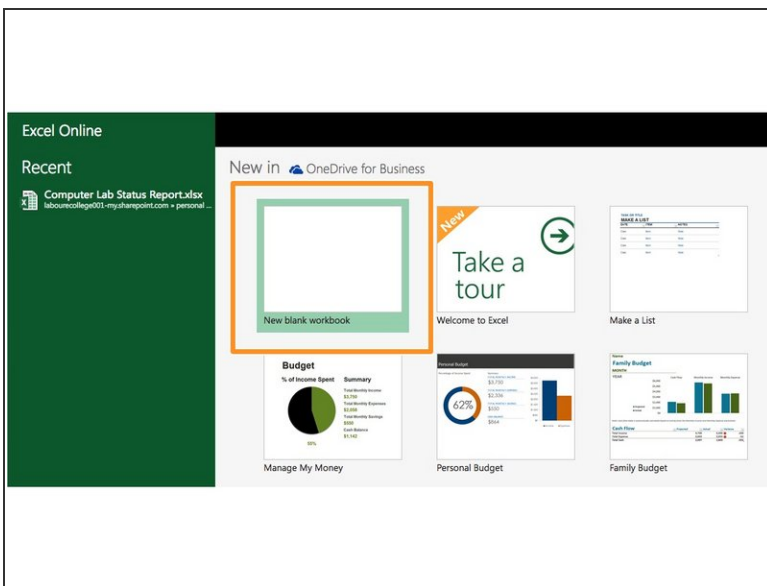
Excel Online

Recent

Computer Lab Status Report.xlsx
labourecollege001-my.sharepoint.com » personal ...

New in OneDrive for Business

New blank workbook

New

Take a tour

Welcome to Excel

MAKE A LIST

Make a List

Budget

% of Income Spent

Summary

Total Monthly Income
$2,750

Total Monthly Expenses
$2,050

Total Monthly Savings
$550

Cash Balance
$1,142

Manage My Money

Personal Budget

62%

Personal Budget

Family Budget

Cash Flow

Family Budget